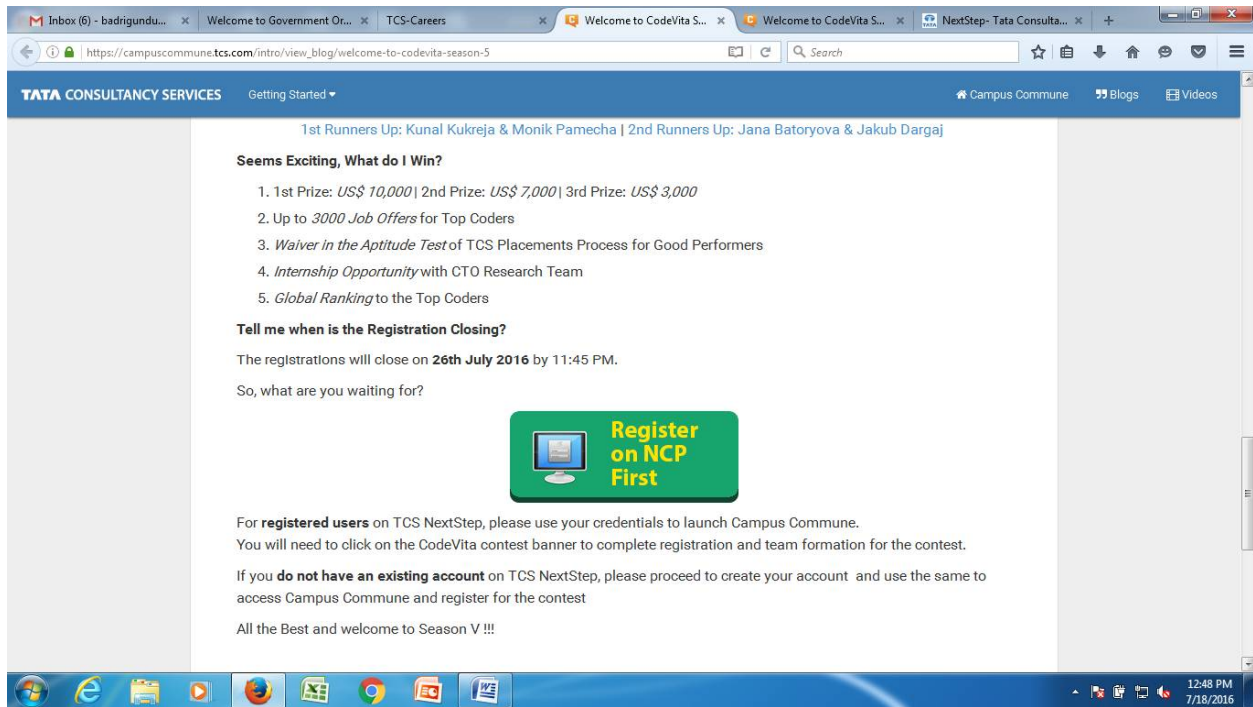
Inbox (6) - badrigundu... × Welcome to Government Or... × TCS-Careers × Welcome to CodeVita S... × Welcome to CodeVita S... × NextStep- Tata Consulta... × +

https://campuscommune.tcs.com/intro/view_blog/welcome-to-codevita-season-5

Search

TATA CONSULTANCY SERVICES Getting Started ▾

Campus Commune Blogs Videos

1st Runners Up: Kunal Kukreja & Monik Pamecha | 2nd Runners Up: Jana Batoryova & Jakub Dargaj

**Seems Exciting, What do I Win?**

1. 1st Prize: *US$ 10,000* | 2nd Prize: *US$ 7,000* | 3rd Prize: *US$ 3,000*
2. Up to *3000 Job Offers* for Top Coders
3. *Waiver in the Aptitude Test* of TCS Placements Process for Good Performers
4. *Internship Opportunity* with CTO Research Team
5. *Global Ranking* to the Top Coders

**Tell me when is the Registration Closing?**

The registrations will close on **26th July 2016** by 11:45 PM.

So, what are you waiting for?

Register on NCP First

For **registered users** on TCS NextStep, please use your credentials to launch Campus Commune.
You will need to click on the CodeVita contest banner to complete registration and team formation for the contest.

If you **do not have an existing account** on TCS NextStep, please proceed to create your account and use the same to access Campus Commune and register for the contest

All the Best and welcome to Season V !!!

12:48 PM
7/18/2016